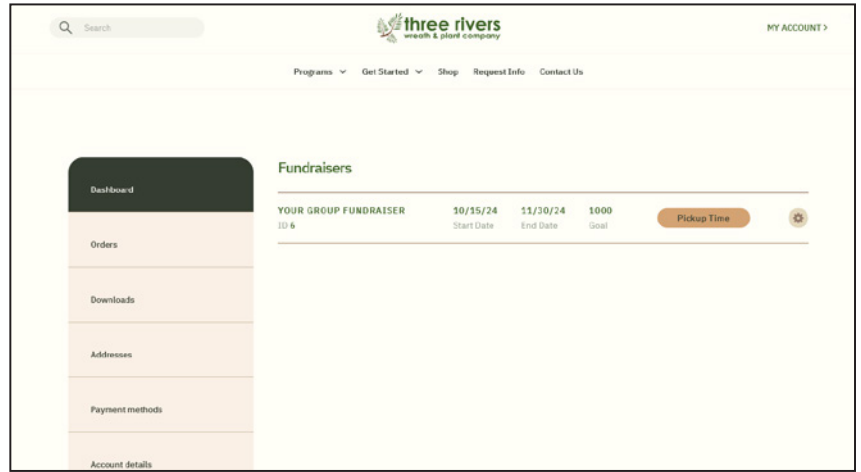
Search

three rivers
wreath & plant company

MY ACCOUNT >

Programs ∨ Get Started ∨ Shop Request Info Contact Us

Dashboard

Orders

Downloads

Addresses

Payment methods

Account details

Fundraisers

| YOUR GROUP FUNDRAISER<br>ID 6 | 10/15/24<br>Start Date | 11/30/24<br>End Date | 1000<br>Goal | Pickup Time |
|---|---|---|---|---|